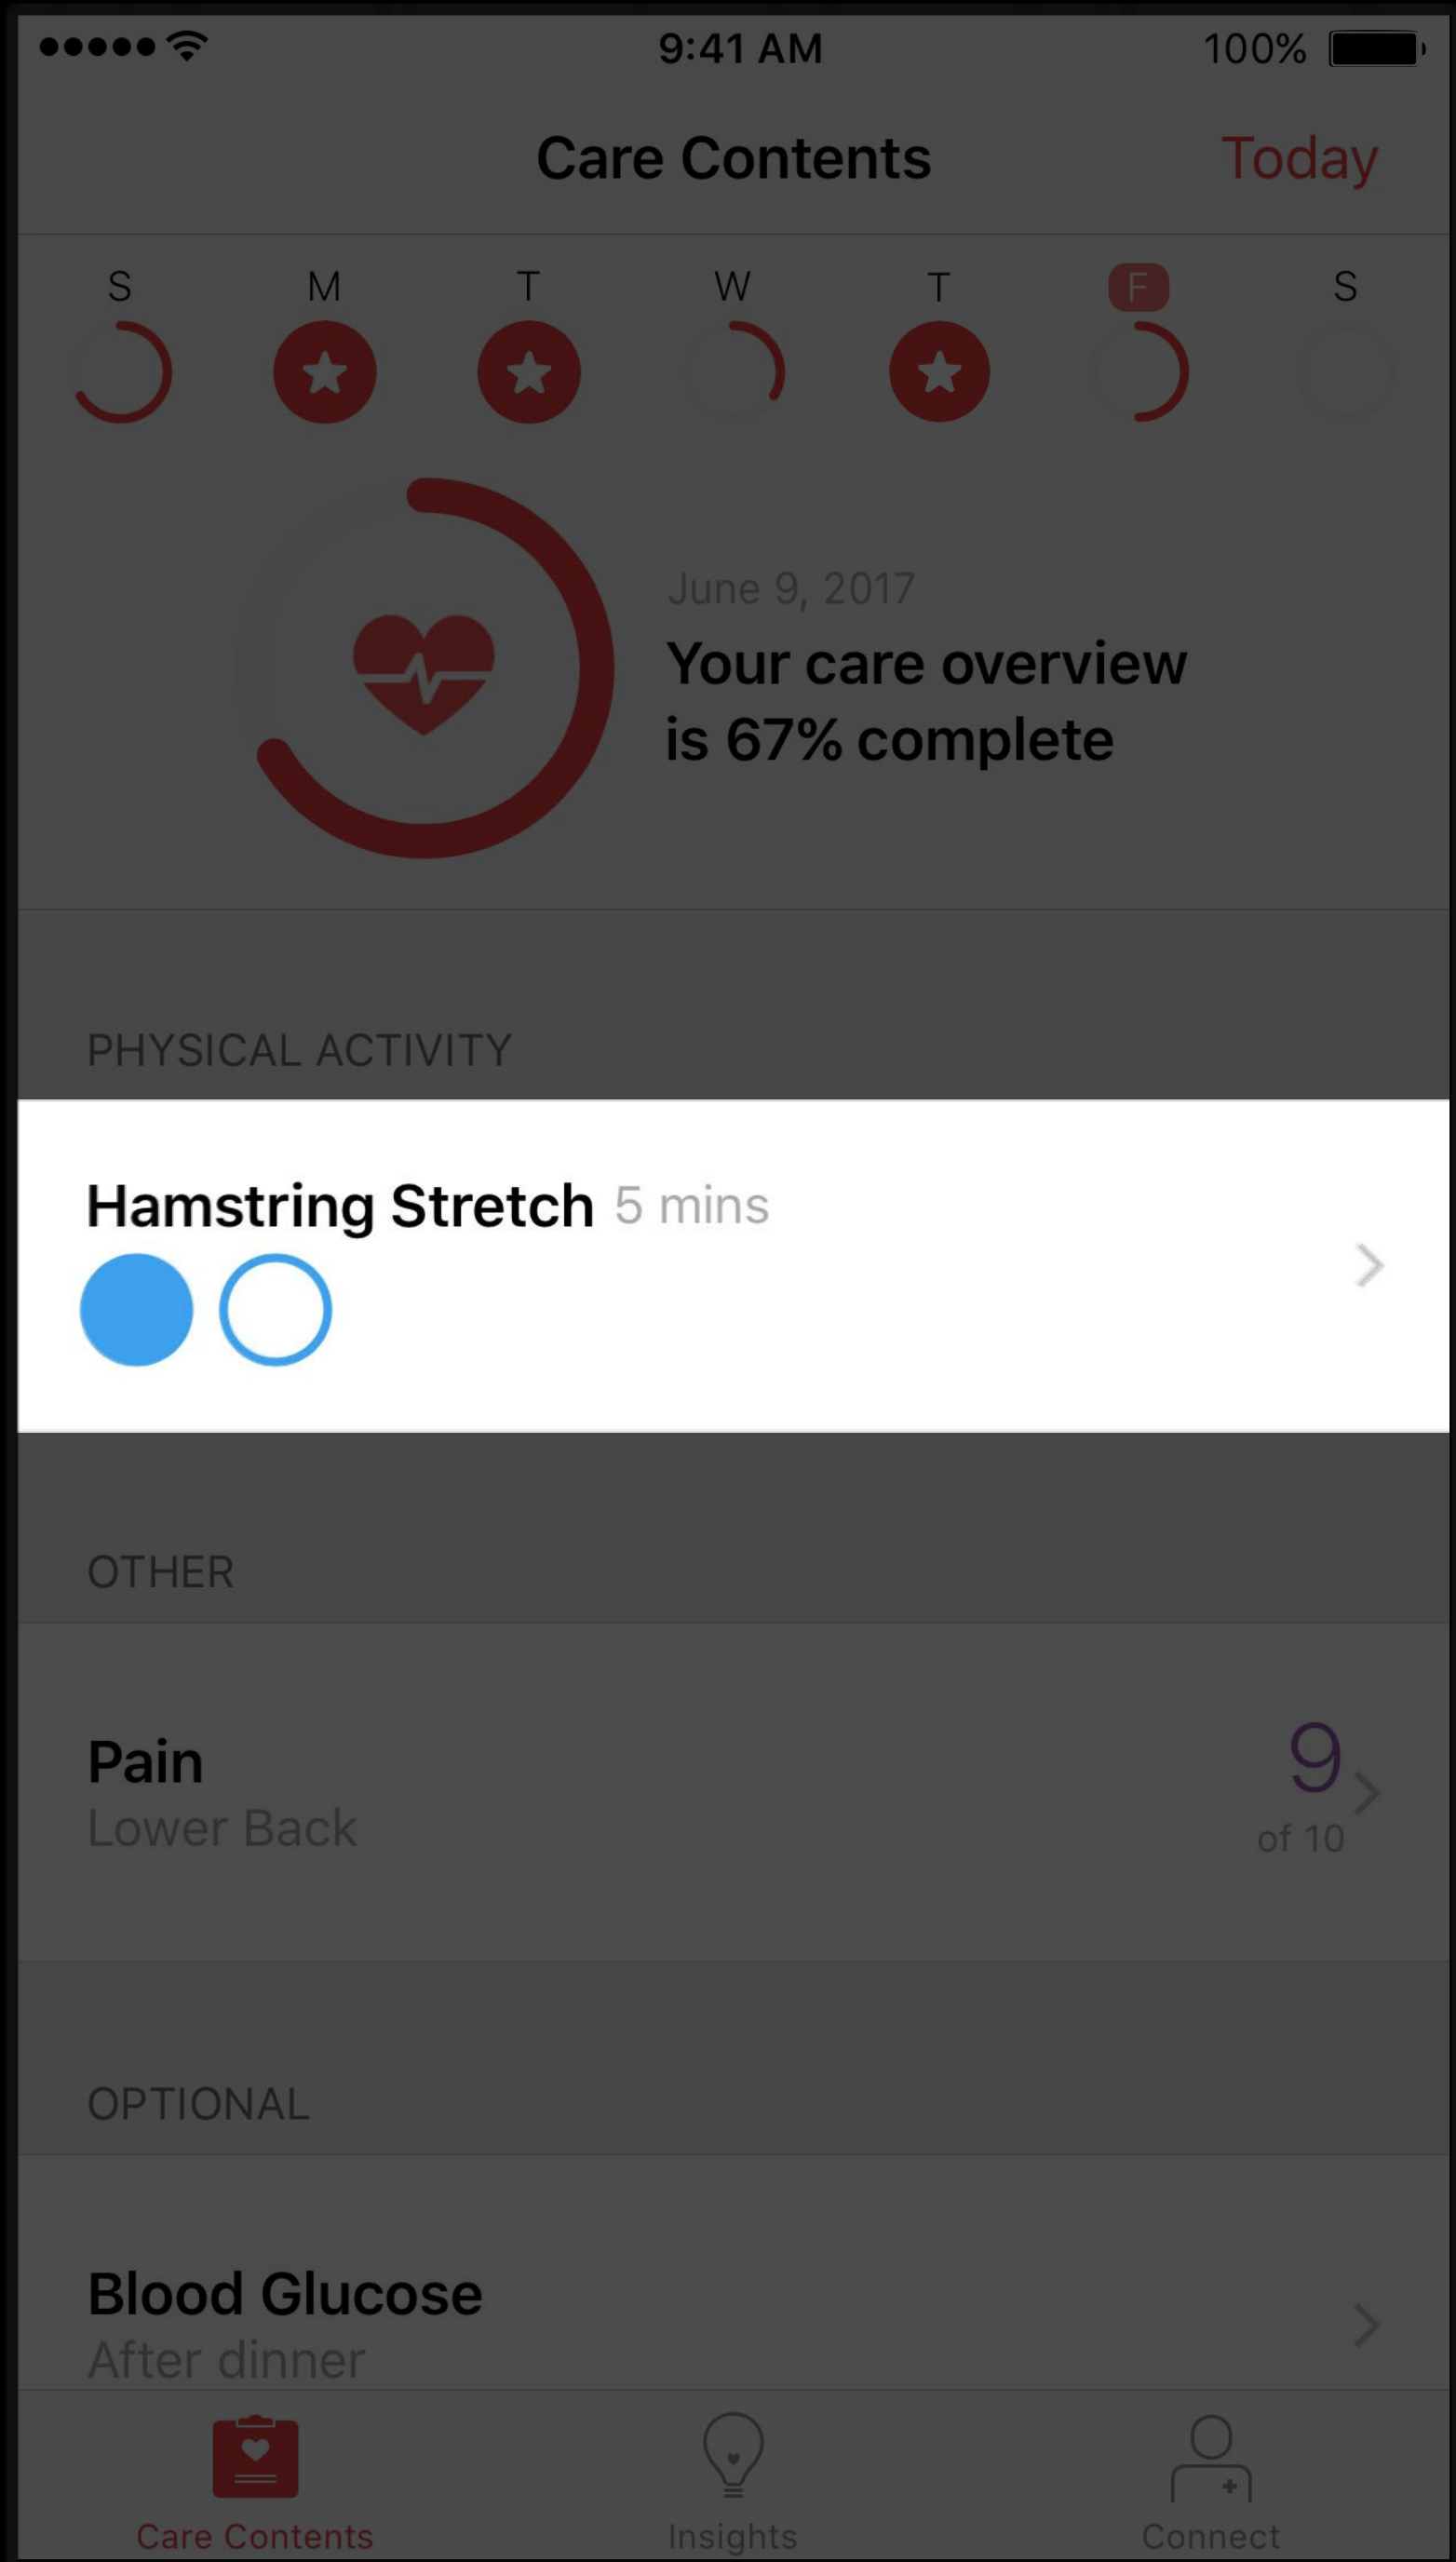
9:41 AM 100%

Care Contents Today

S M T W T F S

June 9, 2017
Your care overview is 67% complete

PHYSICAL ACTIVITY

Hamstring Stretch 5 mins

OTHER

Pain
Lower Back
9
of 10

OPTIONAL

Blood Glucose
After dinner

Care Contents Insights Connect